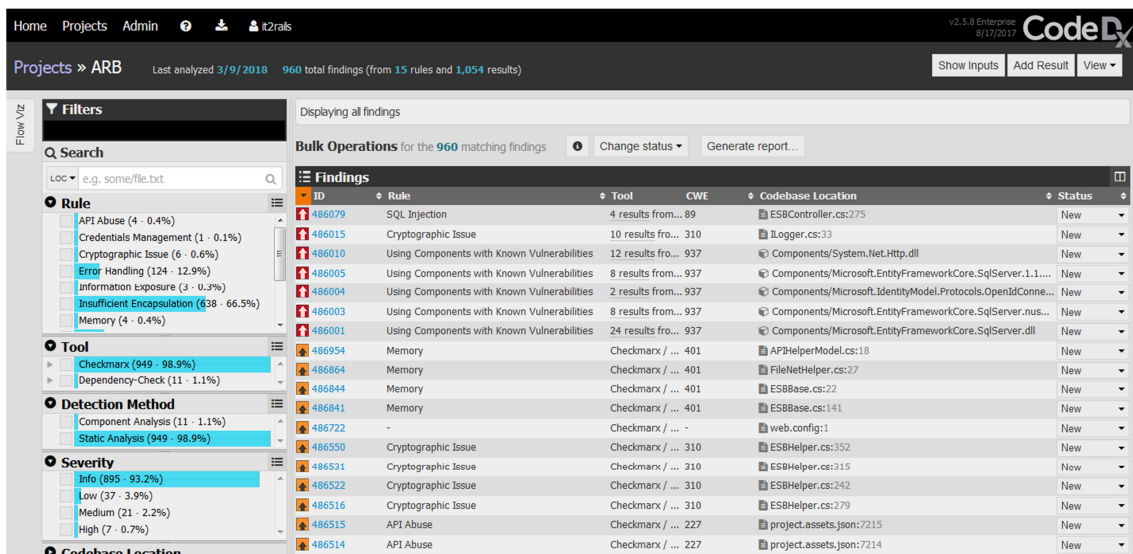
Home Projects Admin it2rails

v2.5.8 Enterprise 8/17/2017 Code Dx

Projects » ARB Last analyzed 3/9/2018 960 total findings (from 15 rules and 1,054 results)

Show Inputs Add Result View

Flow Viz

Filters

Search

LOC e.g. some/file.txt

Rule
API Abuse (4 · 0.4%)
Credentials Management (1 · 0.1%)
Cryptographic Issue (6 · 0.6%)
Error Handling (124 · 12.9%)
Information Exposure (3 · 0.3%)
Insufficient Encapsulation (638 · 66.5%)
Memory (4 · 0.4%)

Tool
Checkmarx (949 · 98.9%)
Dependency-Check (11 · 1.1%)

Detection Method
Component Analysis (11 · 1.1%)
Static Analysis (949 · 98.9%)

Severity
Info (895 · 93.2%)
Low (37 · 3.9%)
Medium (21 · 2.2%)
High (7 · 0.7%)

Codebase Location

Displaying all findings

Bulk Operations for the 960 matching findings Change status Generate report...

Findings

| ID | Rule | Tool | CWE | Codebase Location | Status |
|---|---|---|---|---|---|
| 486079 | SQL Injection | 4 results from... | 89 | ESBController.cs:275 | New |
| 486015 | Cryptographic Issue | 10 results fro... | 310 | ILogger.cs:33 | New |
| 486010 | Using Components with Known Vulnerabilities | 12 results fro... | 937 | Components/System.Net.Http.dll | New |
| 486005 | Using Components with Known Vulnerabilities | 8 results from... | 937 | Components/Microsoft.EntityFrameworkCore.SqlServer.1.1.... | New |
| 486004 | Using Components with Known Vulnerabilities | 2 results from... | 937 | Components/Microsoft.IdentityModel.Protocols.OpenIdConne... | New |
| 486003 | Using Components with Known Vulnerabilities | 8 results from... | 937 | Components/Microsoft.EntityFrameworkCore.SqlServer.nus... | New |
| 486001 | Using Components with Known Vulnerabilities | 24 results fro... | 937 | Components/Microsoft.EntityFrameworkCore.SqlServer.dll | New |
| 486954 | Memory | Checkmarx / ... | 401 | APIHelperModel.cs:18 | New |
| 486864 | Memory | Checkmarx / ... | 401 | FileNetHelper.cs:27 | New |
| 486844 | Memory | Checkmarx / ... | 401 | ESBBase.cs:22 | New |
| 486841 | Memory | Checkmarx / ... | 401 | ESBBase.cs:141 | New |
| 486722 | - | Checkmarx / ... | - | web.config:1 | New |
| 486550 | Cryptographic Issue | Checkmarx / ... | 310 | ESBHelper.cs:352 | New |
| 486531 | Cryptographic Issue | Checkmarx / ... | 310 | ESBHelper.cs:315 | New |
| 486522 | Cryptographic Issue | Checkmarx / ... | 310 | ESBHelper.cs:242 | New |
| 486516 | Cryptographic Issue | Checkmarx / ... | 310 | ESBHelper.cs:279 | New |
| 486515 | API Abuse | Checkmarx / ... | 227 | project.assets.json:7215 | New |
| 486514 | API Abuse | Checkmarx / ... | 227 | project.assets.json:7214 | New |